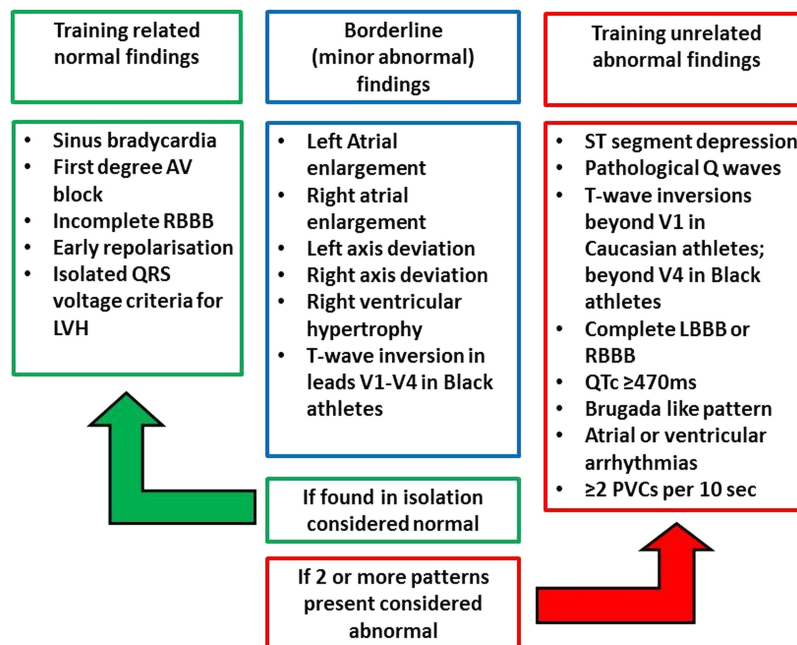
Training related normal findings

- Sinus bradycardia
- First degree AV block
- Incomplete RBBB
- Early repolarisation
- Isolated QRS voltage criteria for LVH

Borderline (minor abnormal) findings

- Left Atrial enlargement
- Right atrial enlargement
- Left axis deviation
- Right axis deviation
- Right ventricular hypertrophy
- T-wave inversion in leads V1-V4 in Black athletes

Training unrelated abnormal findings

- ST segment depression
- Pathological Q waves
- T-wave inversions beyond V1 in Caucasian athletes; beyond V4 in Black athletes
- Complete LBBB or RBBB
- QTc ≥470ms
- Brugada like pattern
- Atrial or ventricular arrhythmias
- ≥2 PVCs per 10 sec

If found in isolation considered normal

If 2 or more patterns present considered abnormal